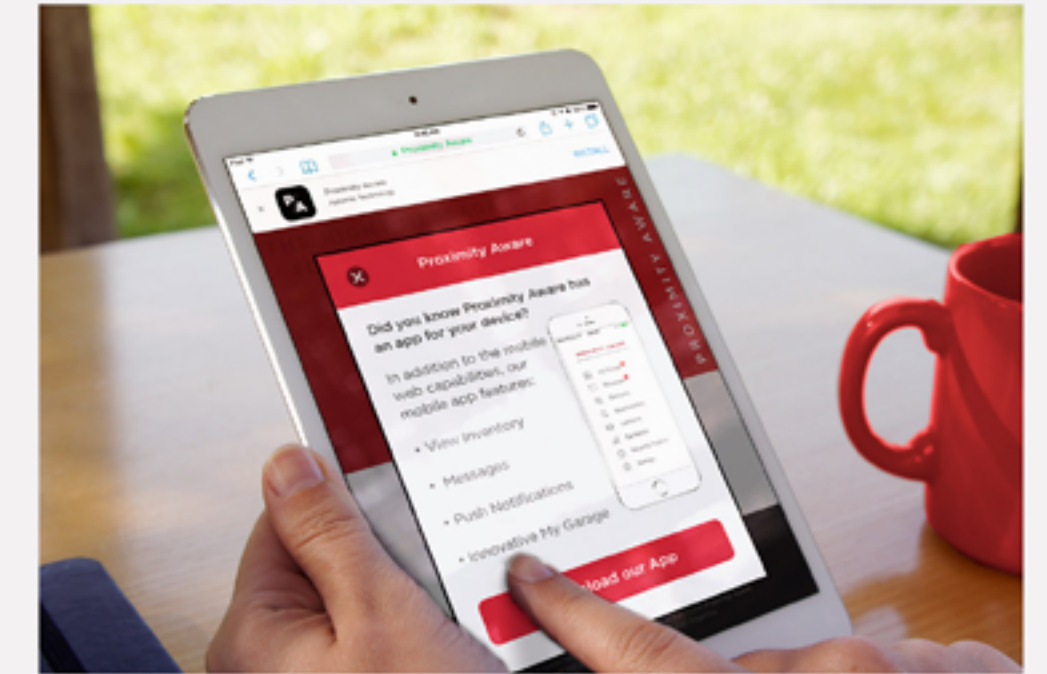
iPad

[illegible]

Proximity Aware

INSTALL

PA

Proximity Aware
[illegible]

PROXIMITY AWARE

Proximity Aware

Did you know Proximity Aware has an app for your device?

In addition to the mobile web capabilities, our mobile app features:

• View Inventory

• Messages

• Push Notifications

• Innovative My Garage

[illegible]load our App